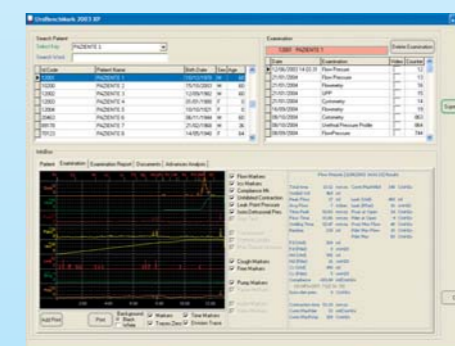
UroBench Mark 2003 XP

Search Patient
Select Key PAZIENTE 1
Search Word

| Id Code | Patient Name | Birth Date | Sex | Age |
|---|---|---|---|---|
| 12001 | PAZIENTE 1 | 10/12/1970 | M | 33 |
| 10200 | PAZIENTE 2 | 15/10/2003 | M | 60 |
| 12002 | PAZIENTE 3 | 12/09/1960 | M | 43 |
| 12003 | PAZIENTE 4 | 25/05/1980 | F | 0 |
| 12004 | PAZIENTE 5 | 10/10/1921 | F | 0 |
| 20403 | PAZIENTE 6 | 26/11/1944 | M | 60 |
| 99150 | PAZIENTE 7 | 06/10/2003 | M | 55 |
| 78123 | PAZIENTE 8 | 14/05/1946 | F | 64 |

Examination
12001 PAZIENTE 1
Delete Examination

| Date | Examination | Video | Counter |
|---|---|---|---|
| 12/06/2003 14:03:31 | Flow Pressure | | 13 |
| 21/01/2004 | Flow Pressure | | 12 |
| 21/01/2004 | Flowmetry | | 15 |
| 21/01/2004 | UPP | | 10 |
| 21/01/2004 | Cystometry | | 14 |
| 16/09/2004 | Flowmetry | | 16 |
| 06/10/2004 | Cystometry | | 863 |
| 06/10/2004 | Urethral Pressure Profile | | 864 |
| 08/09/2004 | Flow Pressure | | 744 |

InfoBox
Patient Examination Examination Report Documents Advanced Analysis

Flow Markers
Ics Markers
Compliance Mk
Uninhibited Contraction
Leak Point Pressure
Isovolumetrical Pres
Cough Markers
Free Markers
Pump Markers

Flow Pressure [12/06/2003 14:03:31] Result

Add Plot
Plot
Background: Black White
Markers
Traces Zero
Time Markers
Erosion Trace